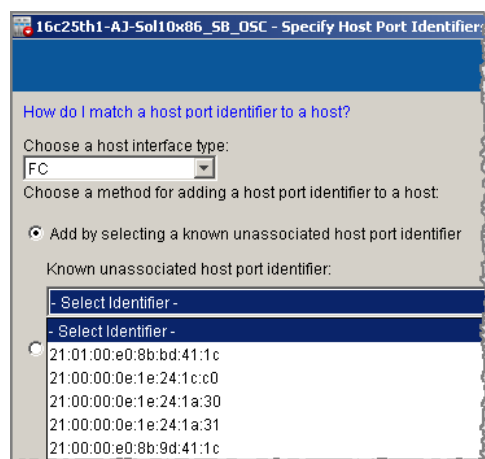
16c25th1-AJ-Sol10x86_SB_OSC - Specify Host Port Identifiers

How do I match a host port identifier to a host?

Choose a host interface type:

FC

Choose a method for adding a host port identifier to a host:

Add by selecting a known unassociated host port identifier

Known unassociated host port identifier:

- Select Identifier -

- Select Identifier -
21:01:00:e0:8b:bd:41:1c
21:00:00:0e:1e:24:1c:c0
21:00:00:0e:1e:24:1a:30
21:00:00:0e:1e:24:1a:31
21:00:00:e0:8b:9d:41:1c